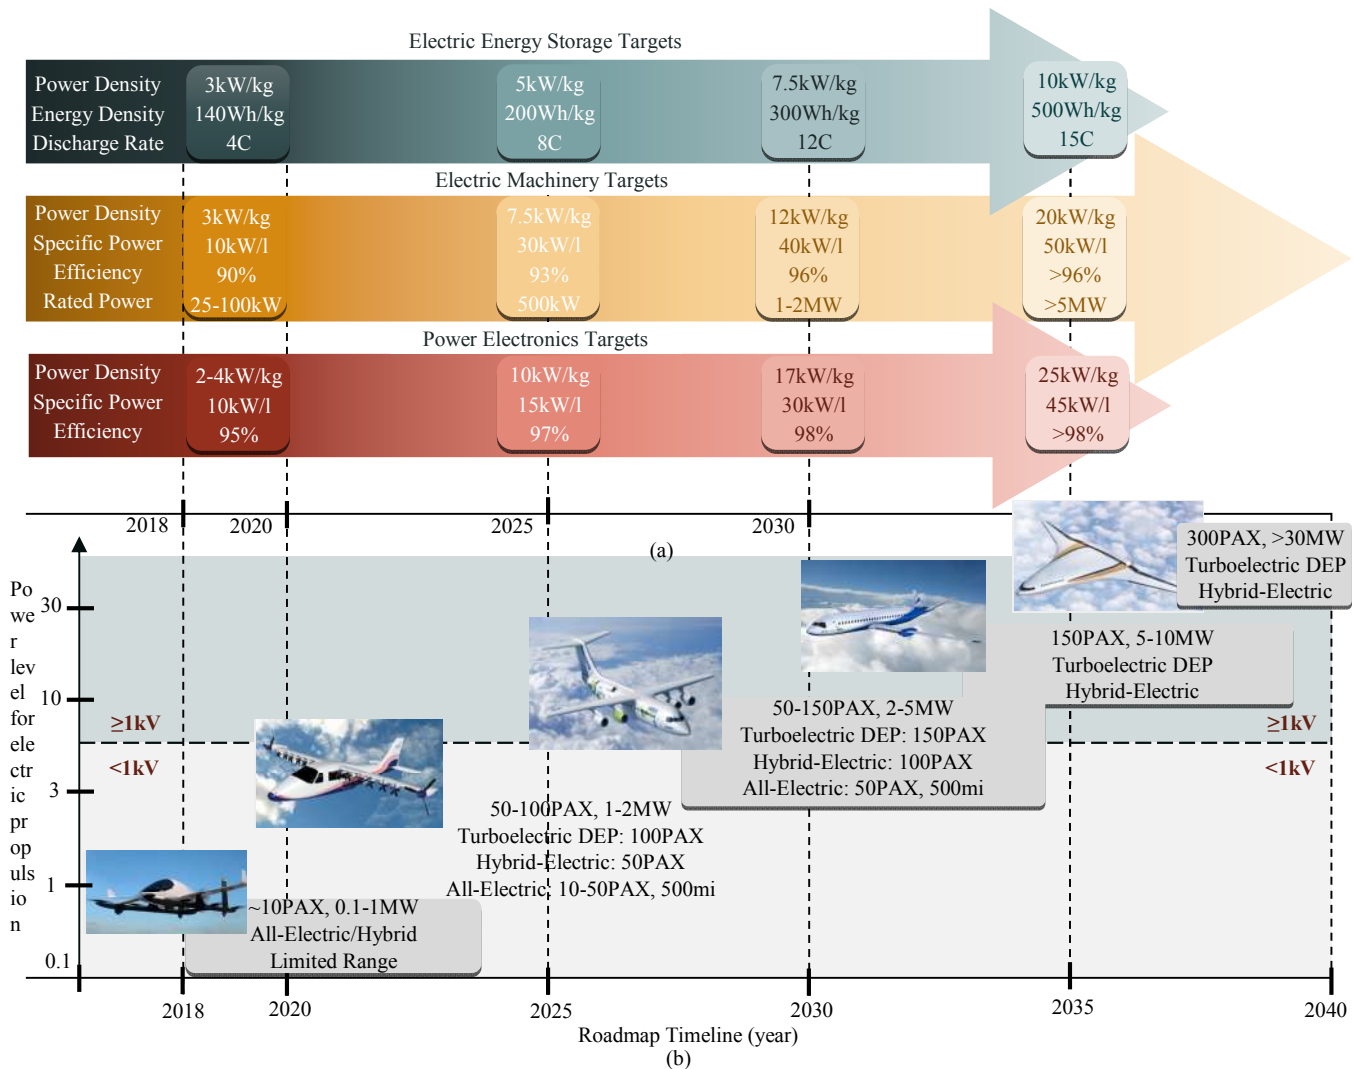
Electric Energy Storage Targets

Power Density
Energy Density
Discharge Rate

3kW/kg
140Wh/kg
4C

5kW/kg
200Wh/kg
8C

7.5kW/kg
300Wh/kg
12C

10kW/kg
500Wh/kg
15C

Electric Machinery Targets

Power Density
Specific Power
Efficiency
Rated Power

3kW/kg
10kW/l
90%
25-100kW

7.5kW/kg
30kW/l
93%
500kW

12kW/kg
40kW/l
96%
1-2MW

20kW/kg
50kW/l
>96%
>5MW

Power Electronics Targets

Power Density
Specific Power
Efficiency

2-4kW/kg
10kW/l
95%

10kW/kg
15kW/l
97%

17kW/kg
30kW/l
98%

25kW/kg
45kW/l
>98%

2018 2020 2025 2030

(a)

Power level for electric propulsion

30
10
3
1
0.1

≥1kV
<1kV

≥1kV
<1kV

300PAX, >30MW
Turboelectric DEP
Hybrid-Electric

150PAX, 5-10MW
Turboelectric DEP
Hybrid-Electric

50-150PAX, 2-5MW
Turboelectric DEP: 150PAX
Hybrid-Electric: 100PAX
All-Electric: 50PAX, 500mi

50-100PAX, 1-2MW
Turboelectric DEP: 100PAX
Hybrid-Electric: 50PAX
All-Electric: 10-50PAX, 500mi

~10PAX, 0.1-1MW
All-Electric/Hybrid
Limited Range

2018 2020 2025 2030 2035 2040

Roadmap Timeline (year)
(b)